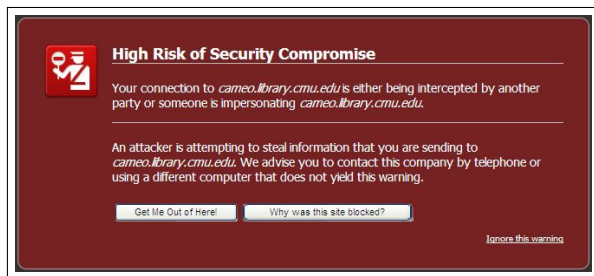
High Risk of Security Compromise

Your connection to cameo.library.cmu.edu is either being intercepted by another party or someone is impersonating cameo.library.cmu.edu.

An attacker is attempting to steal information that you are sending to cameo.library.cmu.edu. We advise you to contact this company by telephone or using a different computer that does not yield this warning.

Get Me Out of Here!

Why was this site blocked?

Ignore this warning